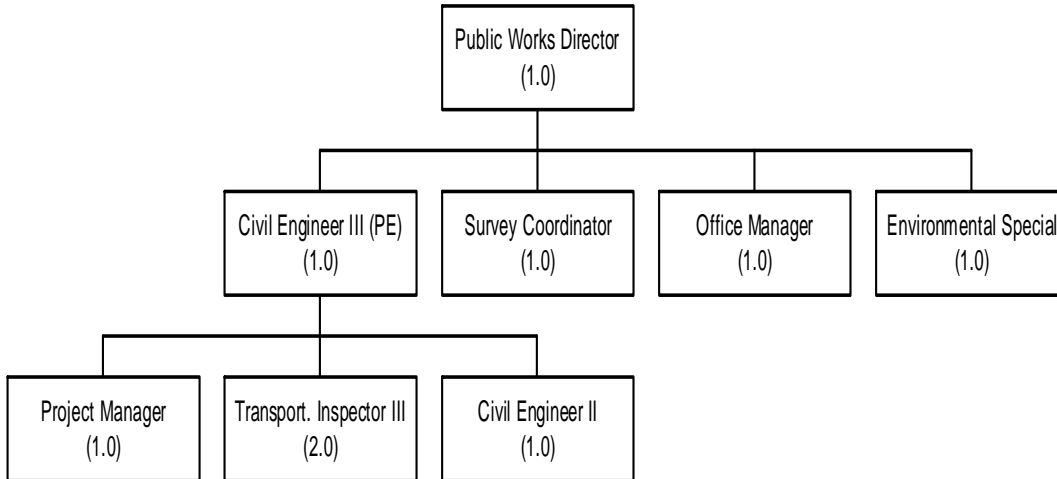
Public Works Director
(1.0)

Civil Engineer III (PE)
(1.0)

Survey Coordinator
(1.0)

Office Manager
(1.0)

Environmental Special
(1.0)

Project Manager
(1.0)

Transport. Inspector III
(2.0)

Civil Engineer II
(1.0)